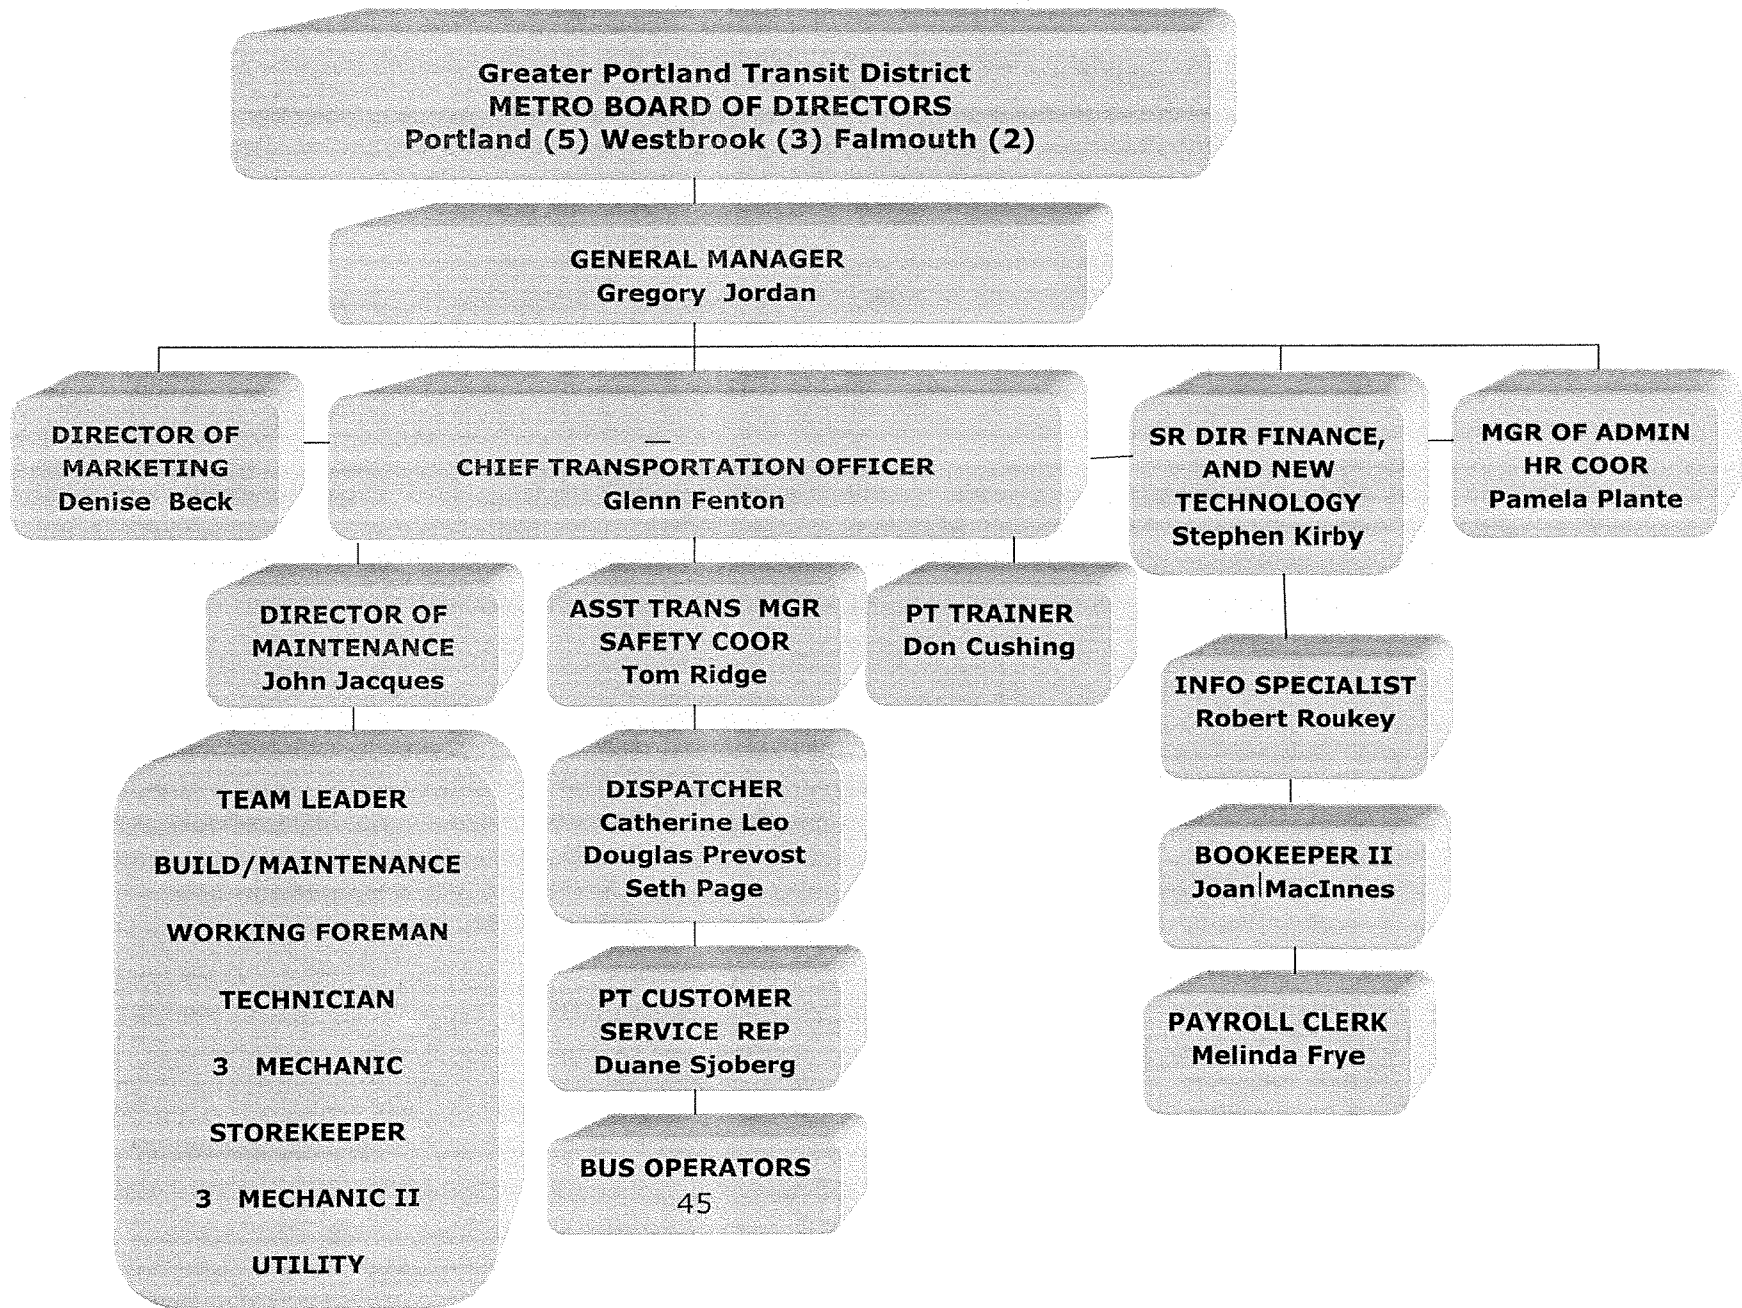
Greater Portland Transit District
METRO BOARD OF DIRECTORS
Portland (5) Westbrook (3) Falmouth (2)

GENERAL MANAGER
Gregory Jordan

DIRECTOR OF MARKETING
Denise Beck

CHIEF TRANSPORTATION OFFICER
Glenn Fenton

SR DIR FINANCE, AND NEW TECHNOLOGY
Stephen Kirby

MGR OF ADMIN
HR COOR
Pamela Plante

DIRECTOR OF MAINTENANCE
John Jacques

ASST TRANS MGR
SAFETY COOR
Tom Ridge

PT TRAINER
Don Cushing

INFO SPECIALIST
Robert Roukey

TEAM LEADER

BUILD/MAINTENANCE

WORKING FOREMAN

TECHNICIAN

3 MECHANIC

STOREKEEPER

3 MECHANIC II

UTILITY

DISPATCHER
Catherine Leo
Douglas Prevost
Seth Page

BOOKEEPER II
Joan MacInnes

PT CUSTOMER SERVICE REP
Duane Sjoberg

PAYROLL CLERK
Melinda Frye

BUS OPERATORS
45